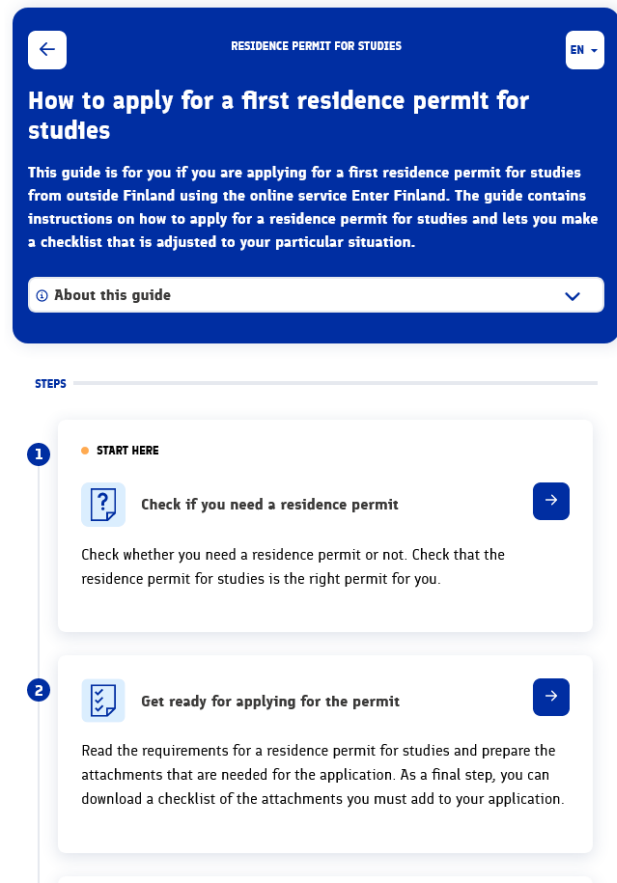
RESIDENCE PERMIT FOR STUDIES

EN

How to apply for a first residence permit for studies

This guide is for you if you are applying for a first residence permit for studies from outside Finland using the online service Enter Finland. The guide contains instructions on how to apply for a residence permit for studies and lets you make a checklist that is adjusted to your particular situation.

About this guide

STEPS

1

START HERE

Check if you need a residence permit

Check whether you need a residence permit or not. Check that the residence permit for studies is the right permit for you.

2

Get ready for applying for the permit

Read the requirements for a residence permit for studies and prepare the attachments that are needed for the application. As a final step, you can download a checklist of the attachments you must add to your application.